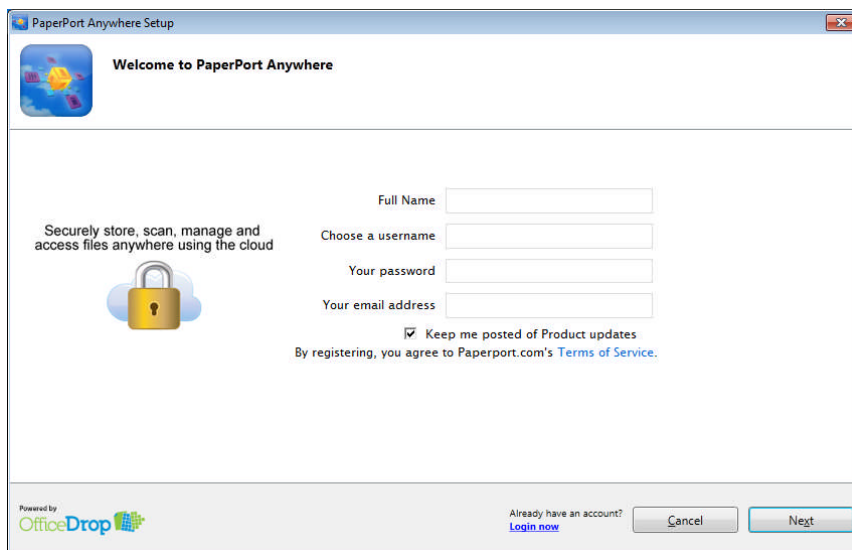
PaperPort Anywhere Setup

Welcome to PaperPort Anywhere

Securely store, scan, manage and access files anywhere using the cloud

Full Name

Choose a username

Your password

Your email address

Keep me posted of Product updates

By registering, you agree to Paperport.com's Terms of Service.

Powered by OfficeDrop

Already have an account?
Login now

Cancel

Next